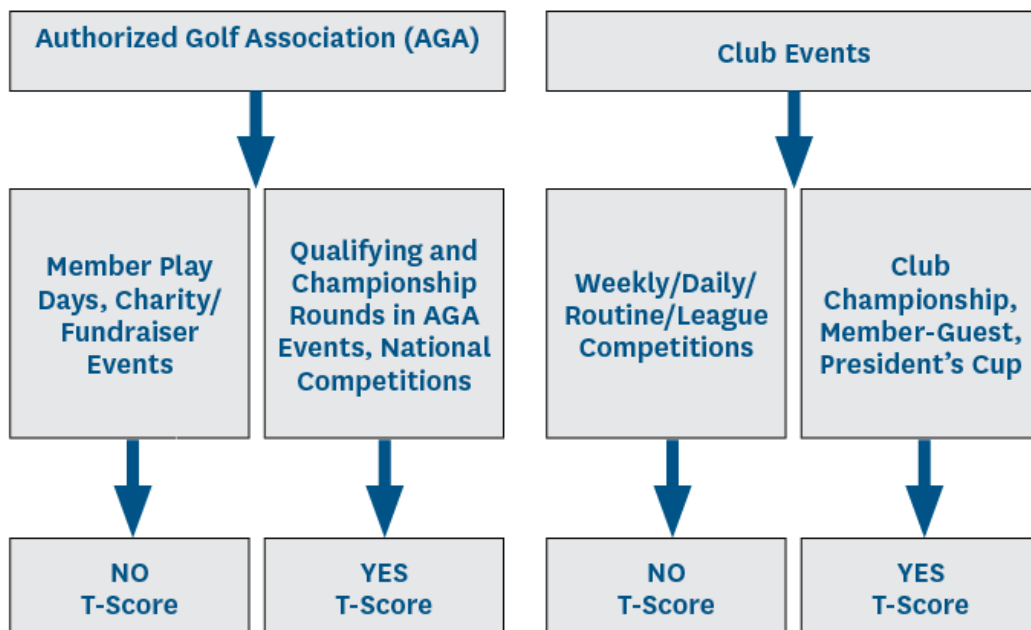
Authorized Golf Association (AGA)

Club Events

Member Play Days, Charity/ Fundraiser Events

Qualifying and Championship Rounds in AGA Events, National Competitions

Weekly/Daily/ Routine/League Competitions

Club Championship, Member-Guest, President's Cup

NO T-Score

YES T-Score

NO T-Score

YES T-Score